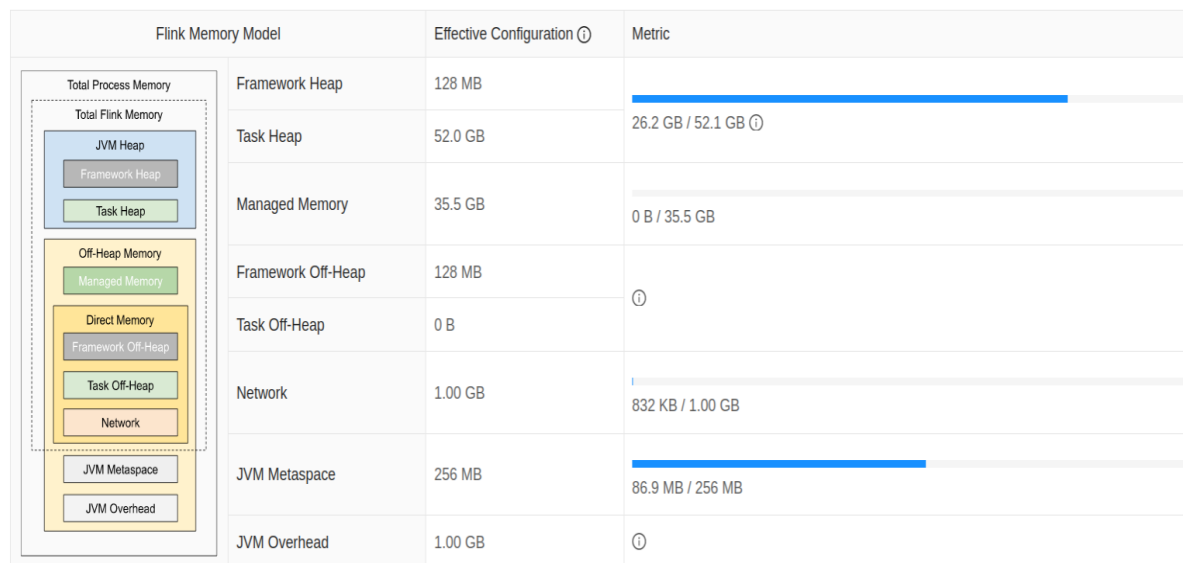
| Flink Memory Model | | Effective Configuration ⓘ | Metric |
|---|---|---|---|
| Total Process Memory<br>Total Flink Memory<br>JVM Heap<br>Framework Heap<br>Task Heap<br>Off-Heap Memory<br>Managed Memory<br>Direct Memory<br>Framework Off-Heap<br>Task Off-Heap<br>Network<br>JVM Metaspace<br>JVM Overhead | Framework Heap | 128 MB | 26.2 GB / 52.1 GB ⓘ |
| | Task Heap | 52.0 GB | |
| | Managed Memory | 35.5 GB | 0 B / 35.5 GB |
| | Framework Off-Heap | 128 MB | ⓘ |
| | Task Off-Heap | 0 B | |
| | Network | 1.00 GB | 832 KB / 1.00 GB |
| | JVM Metaspace | 256 MB | 86.9 MB / 256 MB |
| | JVM Overhead | 1.00 GB | ⓘ |